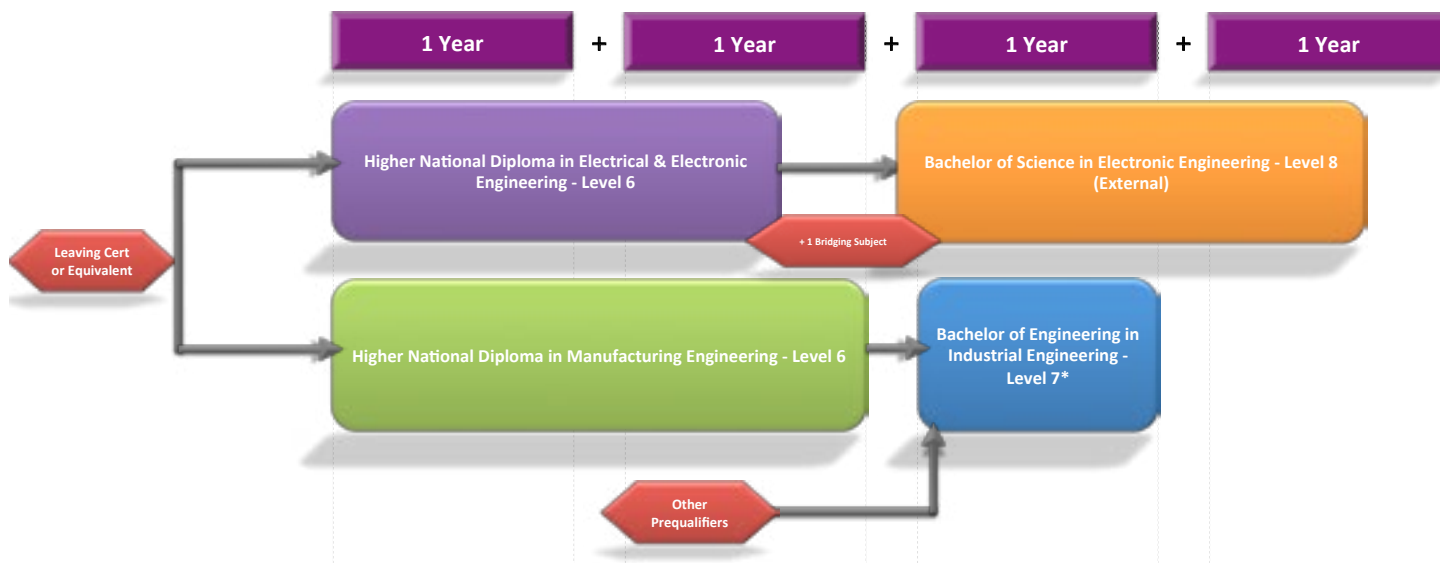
1 Year + 1 Year + 1 Year + 1 Year

Leaving Cert or Equivalent

Higher National Diploma in Electrical & Electronic Engineering - Level 6

Bachelor of Science in Electronic Engineering - Level 8 (External)

+ 1 Bridging Subject

Higher National Diploma in Manufacturing Engineering - Level 6

Bachelor of Engineering in Industrial Engineering - Level 7*

Other Prequalifiers